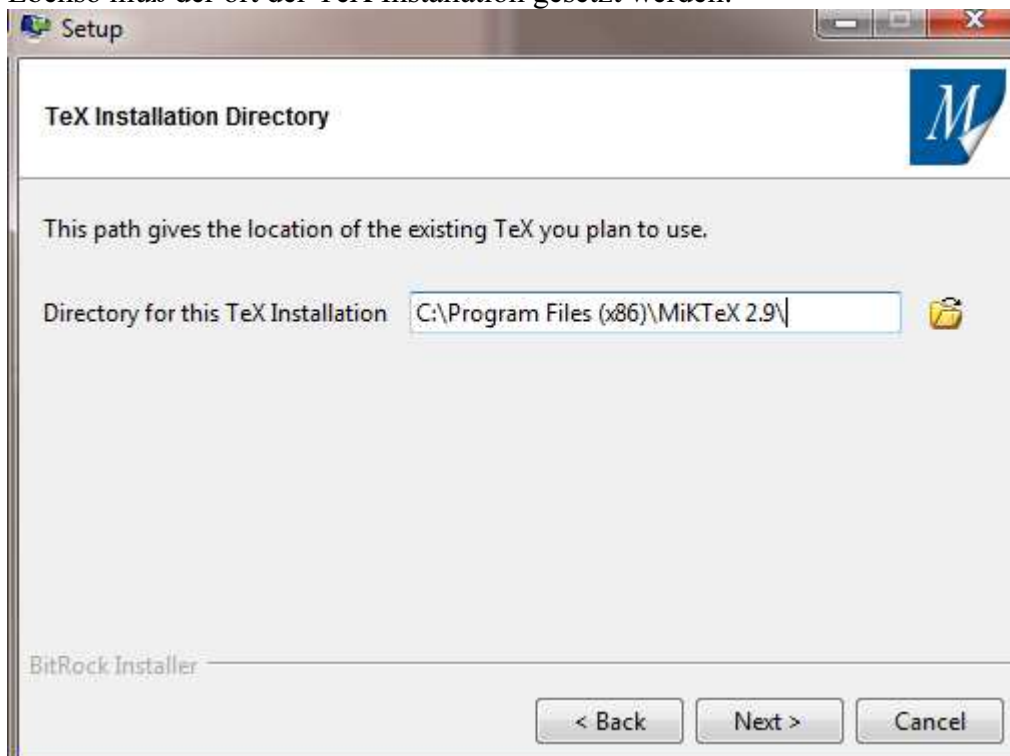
Ebenso muß der Ort der TeX-Installation gesetzt werden.

Setup

TeX Installation Directory

M

This path gives the location of the existing TeX you plan to use.

Directory for this TeX Installation C:\Program Files (x86)\MiKTeX 2.9\

BitRock Installer

< Back Next > Cancel